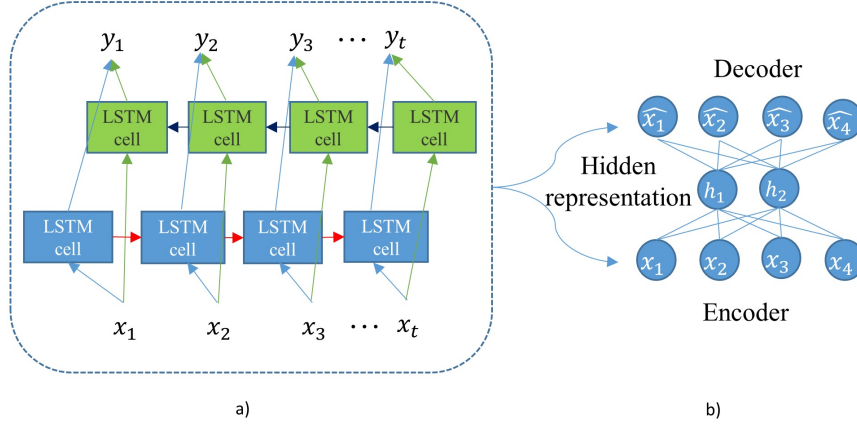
$y_1$ $y_2$ $y_3$ $\cdots$ $y_t$

LSTM cell LSTM cell LSTM cell LSTM cell

LSTM cell LSTM cell LSTM cell LSTM cell

$x_1$ $x_2$ $x_3$ $\cdots$ $x_t$

Decoder

$\widehat{x_1}$ $\widehat{x_2}$ $\widehat{x_3}$ $\widehat{x_4}$

Hidden representation

$h_1$ $h_2$

$x_1$ $x_2$ $x_3$ $x_4$

Encoder

a)

b)